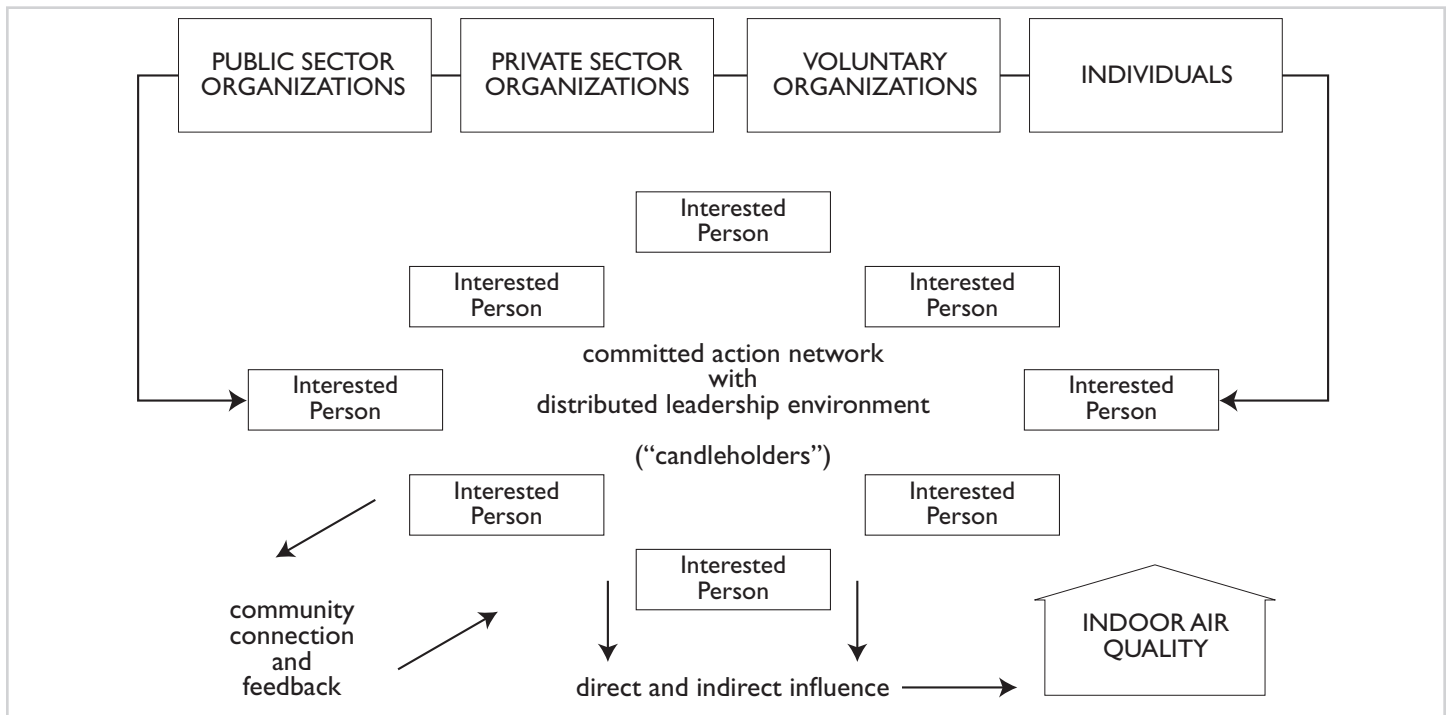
PUBLIC SECTOR ORGANIZATIONS

PRIVATE SECTOR ORGANIZATIONS

VOLUNTARY ORGANIZATIONS

INDIVIDUALS

Interested Person

Interested Person

Interested Person

committed action network with distributed leadership environment

Interested Person

Interested Person

("candleholders")

Interested Person

Interested Person

Interested Person

community connection and feedback

direct and indirect influence

INDOOR AIR QUALITY